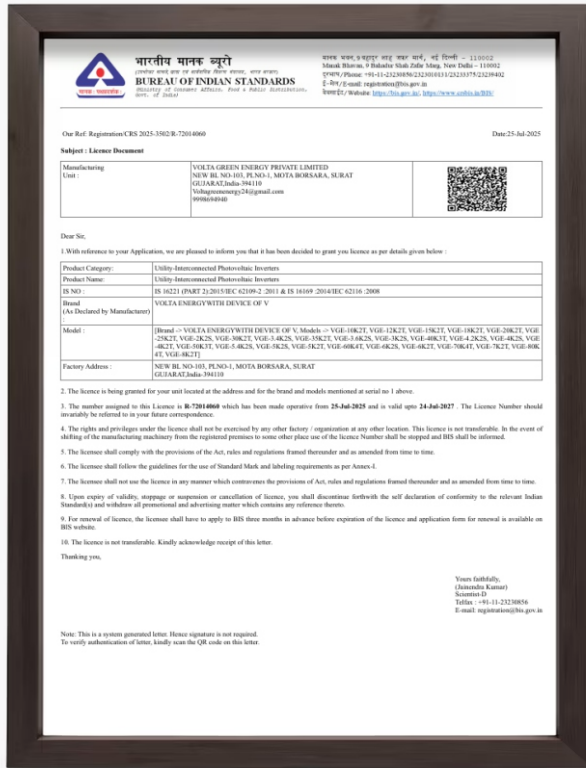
भारतीय मानक ब्यूरो
(उपभोक्ता मामले, खाद्य एवं सार्वजनिक वितरण मंत्रालय, भारत सरकार)
BUREAU OF INDIAN STANDARDS
(Ministry of Consumer Affairs, Food & Public Distribution, Govt. of India)

मानक भवन, 9 बहादुर शाह ज़फर मार्ग, नई दिल्ली – 110002
Manak Bhawan, 9 Bahadur Shah Zafar Marg, New Delhi – 110002
दूरभाष/Phone: +91-11-23230850/23230131/23233375/23239402
ई-मेल/E-mail: registration@bis.gov.in
वेबसाइट/Website: https://bis.gov.in/, https://www.crsbis.in/BIS/

Our Ref: Registration/CRS 2025-3502/R-72014060

Date:25-Jul-2025

Subject : Licence Document

| Manufacturing Unit : | VOLTA GREEN ENERGY PRIVATE LIMITED NEW BL NO-103, PLNO-1, MOTA BORSARA, SURAT GUJARAT,India-394110 Voltagreenenergy24@gmail.com 9998694040 |
|---|---|

Dear Sir,

1.With reference to your Application, we are pleased to inform you that it has been decided to grant you licence as per details given below :

| Product Category: | Utility-Interconnected Photovoltaic Inverters |
|---|---|
| Product Name: | Utility-Interconnected Photovoltaic Inverters |
| IS NO : | IS 16221 (PART 2):2015/IEC 62109-2 :2011 & IS 16169 :2014/IEC 62116 :2008 |
| Brand (As Declared by Manufacturer) | VOLTA ENERGYWITH DEVICE OF V |
| Model : | [Brand -> VOLTA ENERGYWITH DEVICE OF V, Models -> VGE-10K2T, VGE-12K2T, VGE-15K2T, VGE-18K2T, VGE-20K2T, VGE-25K2T, VGE-2K2S, VGE-30K2T, VGE-3.4K2S, VGE-35K2T, VGE-3.6K2S, VGE-3K2S, VGE-40K3T, VGE-4.2K2S, VGE-4K2S, VGE-4K2T, VGE-50K3T, VGE-5.4K2S, VGE-5K2S, VGE-5K2T, VGE-60K4T, VGE-6K2S, VGE-6K2T, VGE-70K4T, VGE-7K2T, VGE-80K4T, VGE-8K2T] |
| Factory Address : | NEW BL NO-103, PLNO-1, MOTA BORSARA, SURAT GUJARAT,India-394110 |

2. The licence is being granted for your unit located at the address and for the brand and models mentioned at serial no 1 above.

3. The number assigned to this Licence is R-72014060 which has been made operative from 25-Jul-2025 and is valid upto 24-Jul-2027 . The Licence Number should invariably be referred to in your future correspondence.

4. The rights and privileges under the licence shall not be exercised by any other factory / organization at any other location. This licence is not transferable. In the event of shifting of the manufacturing machinery from the registered premises to some other place use of the licence Number shall be stopped and BIS shall be informed.

5. The licensee shall comply with the provisions of the Act, rules and regulations framed thereunder and as amended from time to time.

6. The licensee shall follow the guidelines for the use of Standard Mark and labeling requirements as per Annex-I.

7. The licensee shall not use the licence in any manner which contravenes the provisions of Act, rules and regulations framed thereunder and as amended from time to time.

8. Upon expiry of validity, stoppage or suspension or cancellation of licence, you shall discontinue forthwith the self declaration of conformity to the relevant Indian Standard(s) and withdraw all promotional and advertising matter which contains any reference thereto.

9. For renewal of licence, the licensee shall have to apply to BIS three months in advance before expiration of the licence and application form for renewal is available on BIS website.

10. The licence is not transferable. Kindly acknowledge receipt of this letter.

Thanking you,

Yours faithfully,
(Jainendra Kumar)
Scientist-D
Telfax : +91-11-23230856
E-mail: registration@bis.gov.in

Note: This is a system generated letter. Hence signature is not required.
To verify authentication of letter, kindly scan the QR code on this letter.